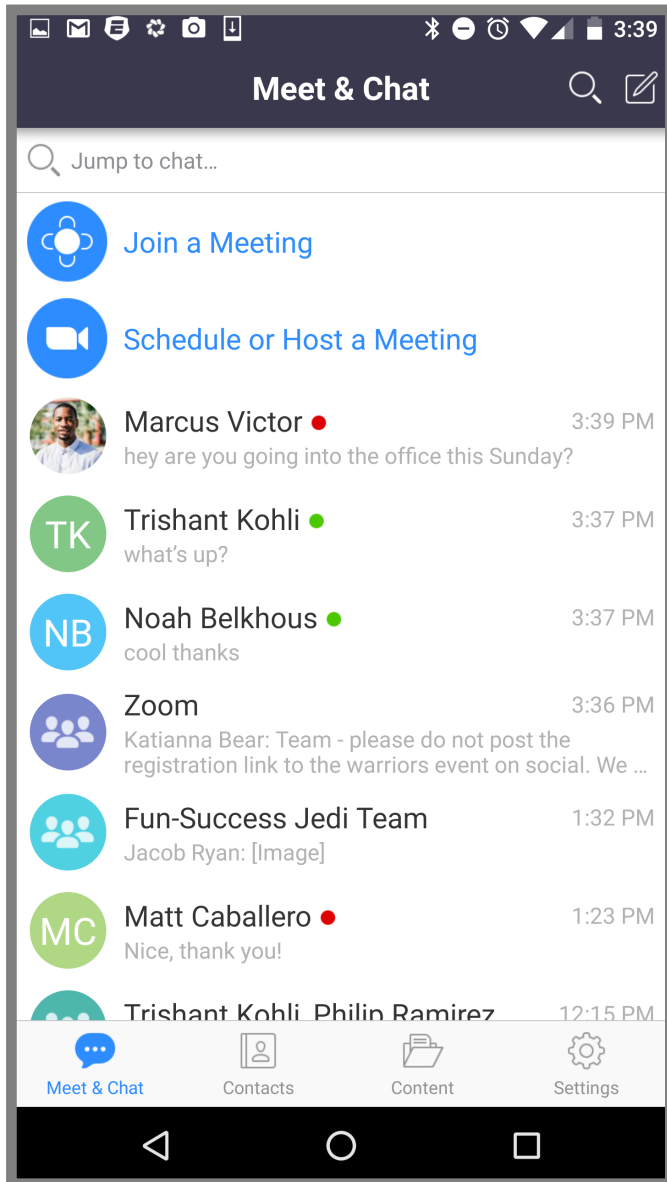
3:39

Meet & Chat

Jump to chat...

Join a Meeting

Schedule or Host a Meeting

Marcus Victor
3:39 PM
hey are you going into the office this Sunday?

TK
Trishant Kohli
3:37 PM
what's up?

NB
Noah Belkhous
3:37 PM
cool thanks

Zoom
3:36 PM
Katianna Bear: Team - please do not post the registration link to the warriors event on social. We ...

Fun-Success Jedi Team
1:32 PM
Jacob Ryan: [Image]

MC
Matt Caballero
1:23 PM
Nice, thank you!

Trishant Kohli, Philip Ramirez
12:15 PM

Meet & Chat
Contacts
Content
Settings